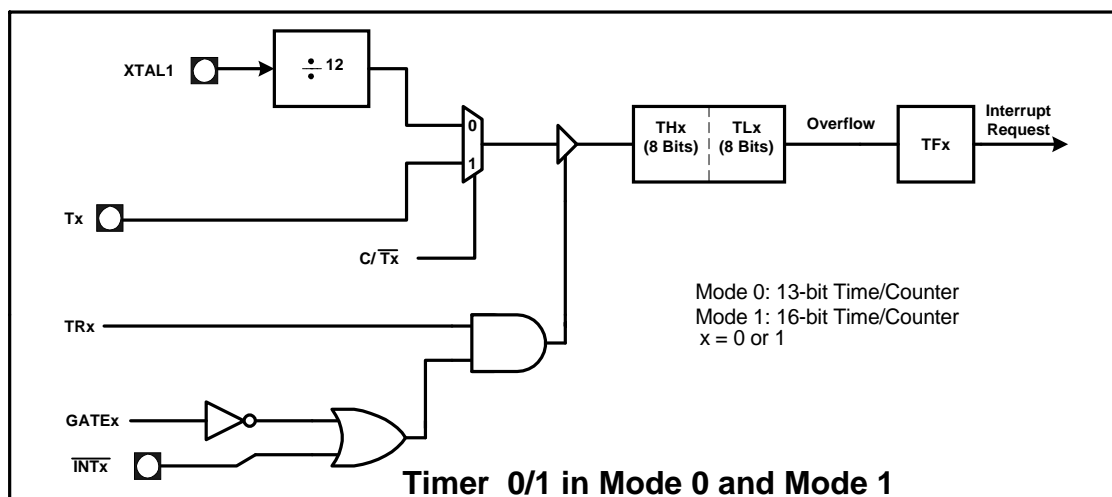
XTAL1

$\div$ 12

0

1

THx (8 Bits)

TLx (8 Bits)

Overflow

TFx

Interrupt Request

Tx

C/$\overline{Tx}$

Mode 0: 13-bit Time/Counter
Mode 1: 16-bit Time/Counter
x = 0 or 1

TRx

GATEx

$\overline{INTx}$

Timer 0/1 in Mode 0 and Mode 1